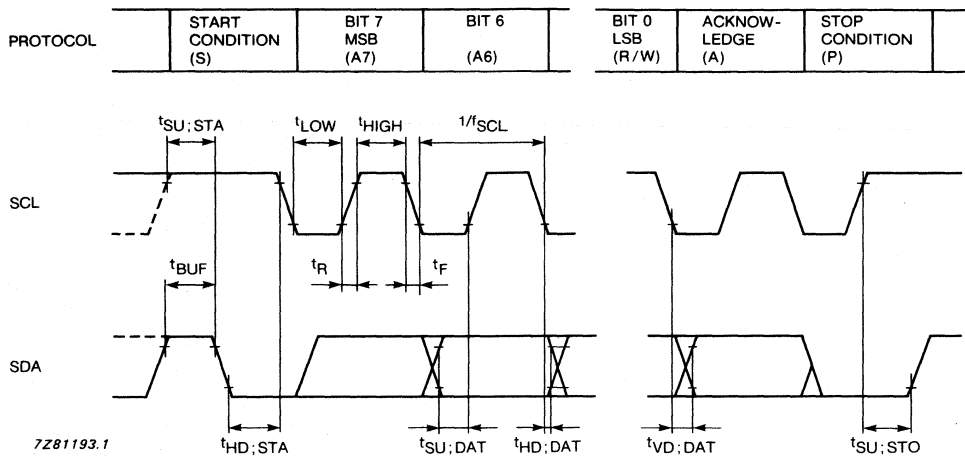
PROTOCOL

| START CONDITION (S) | BIT 7 MSB (A7) | BIT 6 (A6) | BIT 0 LSB (R/W) | ACKNOW-LEDGE (A) | STOP CONDITION (P) |
|---|---|---|---|---|---|

$t_{SU;STA}$ $t_{LOW}$ $t_{HIGH}$ $1/f_{SCL}$

SCL

$t_{BUF}$ $t_R$ $t_F$

SDA

7Z81193.1 $t_{HD;STA}$ $t_{SU;DAT}$ $t_{HD;DAT}$ $t_{VD;DAT}$ $t_{SU;STO}$